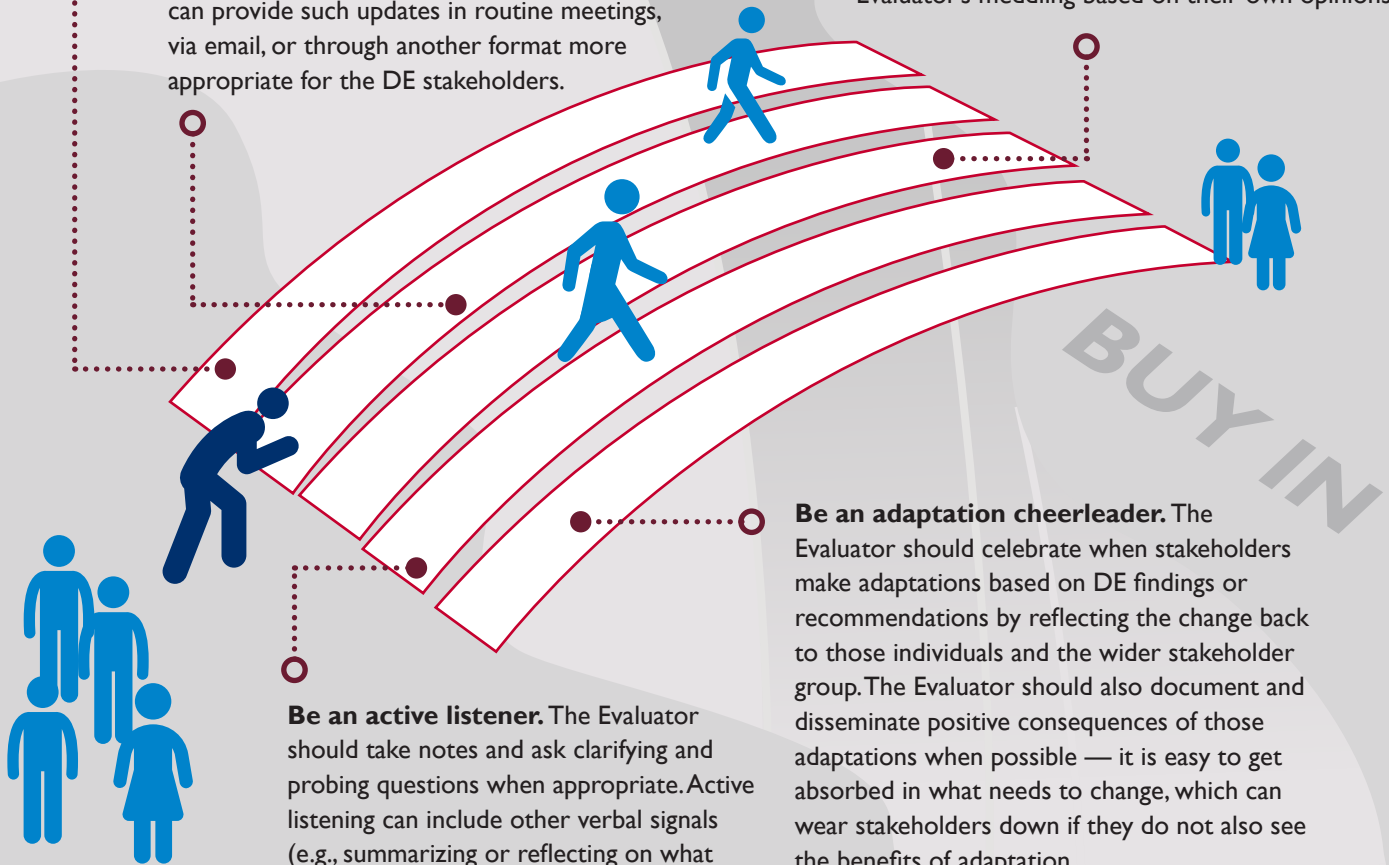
can provide such updates in routine meetings, via email, or through another format more appropriate for the DE stakeholders.

Evaluator's meddling based on their own opinions

BUY IN

Be an adaptation cheerleader. The Evaluator should celebrate when stakeholders make adaptations based on DE findings or recommendations by reflecting the change back to those individuals and the wider stakeholder group. The Evaluator should also document and disseminate positive consequences of those adaptations when possible — it is easy to get absorbed in what needs to change, which can wear stakeholders down if they do not also see the benefits of adaptation.

Be an active listener. The Evaluator should take notes and ask clarifying and probing questions when appropriate. Active listening can include other verbal signals (e.g., summarizing or reflecting on what